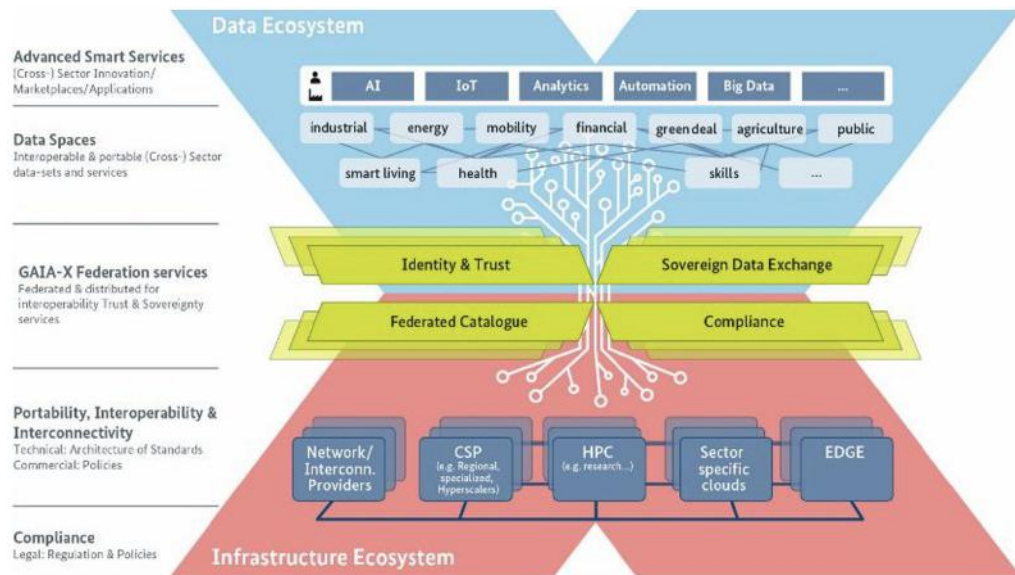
Data Ecosystem

Advanced Smart Services
(Cross-) Sector Innovation/ Marketplaces/Applications

AI | IoT | Analytics | Automation | Big Data | ...

Data Spaces
Interoperable & portable (Cross-) Sector data-sets and services

industrial | energy | mobility | financial | green deal | agriculture | public
smart living | health | skills | ...

GAIA-X Federation services
Federated & distributed for interoperability Trust & Sovereignty services

Identity & Trust | Sovereign Data Exchange
Federated Catalogue | Compliance

Portability, Interoperability & Interconnectivity
Technical: Architecture of Standards
Commercial: Policies

Network/ Interconn. Providers | CSP (e.g. Regional, specialized, Hyperscalers) | HPC (e.g. research...) | Sector specific clouds | EDGE

Compliance
Legal: Regulation & Policies

Infrastructure Ecosystem